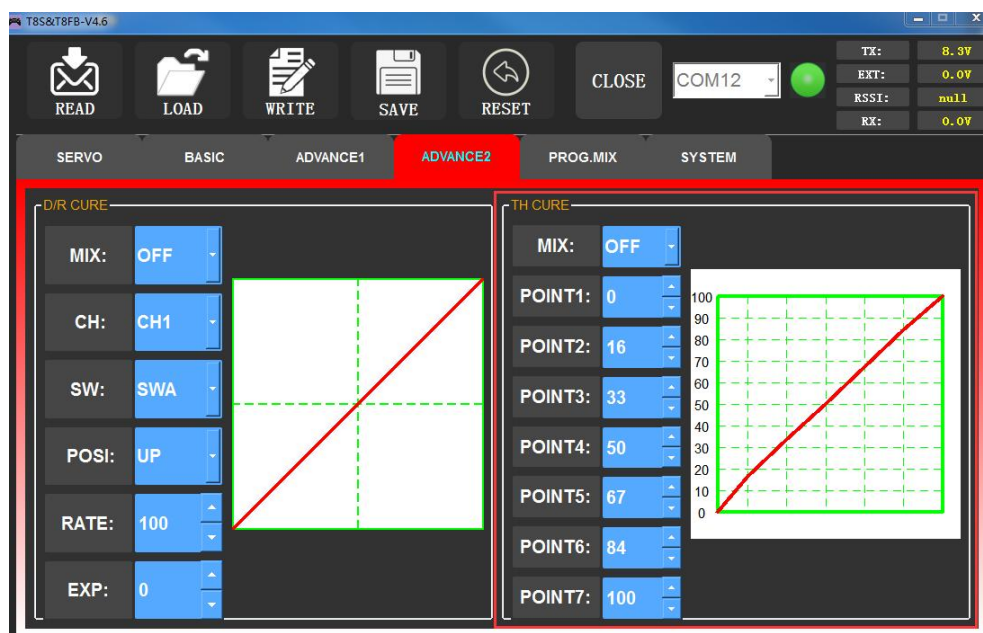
T8S&T8FB-V4.6

READ LOAD WRITE SAVE RESET CLOSE COM12

TX: 8.3V
EXT: 0.0V
RSSI: null
RX: 0.0V

SERVO BASIC ADVANCE1 ADVANCE2 PROG.MIX SYSTEM

D/R CURE

MIX: OFF
CH: CH1
SW: SWA
POSI: UP
RATE: 100
EXP: 0

TH CURE

MIX: OFF
POINT1: 0
POINT2: 16
POINT3: 33
POINT4: 50
POINT5: 67
POINT6: 84
POINT7: 100

100
90
80
70
60
50
40
30
20
10
0